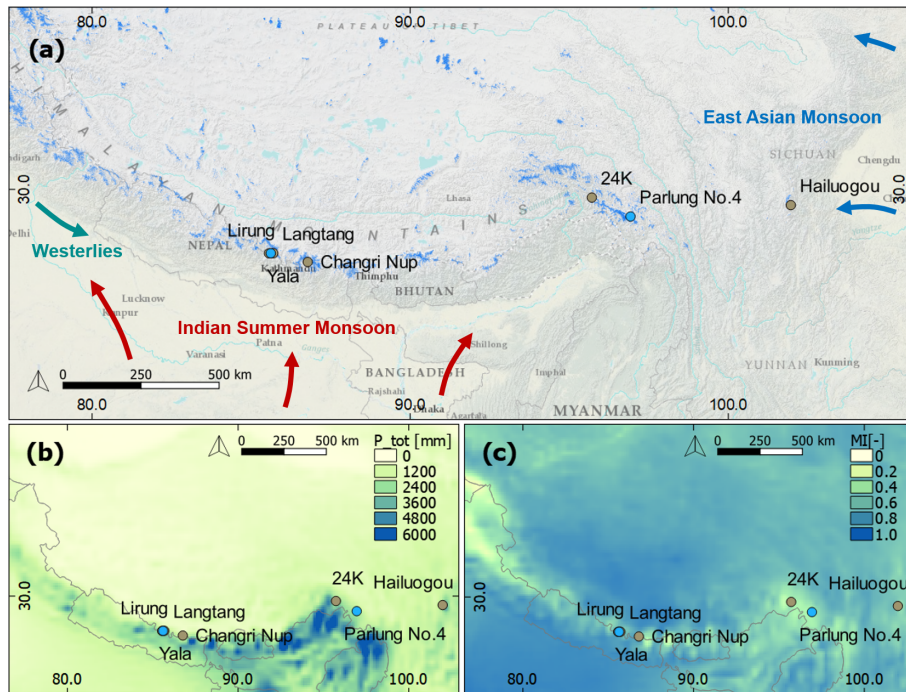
80.0
90.0
100.0
PLATEAU TIBET
(a)
HIMALAYAN MOUNTAINS
East Asian Monsoon
SICHUAN
Chengdu
30.0
24K
Parlung No.4
Hailuogou
Lhasa
Westerlies
Lirung
Langtang
NEPAL
Kathmandu
Changri Nup
Yala
Thimphu
BHUTAN
Lucknow
Kanpur
Indian Summer Monsoon
Shillong
Varanasi
Patna
Ganges
BANGLADESH
Imphal
YUNNAN
Kunming
0
250
500 km
Rajshahi
80.0
90.0
Dhaka
Agartala
MYANMAR
100.0

(b)
0
250
500 km
P_tot [mm]
0
1200
2400
3600
4800
6000
30.0
24K
Hailuogou
Lirung
Langtang
Parlung No.4
Changri Nup
Yala
80.0
90.0
100.0

(c)
0
250
500 km
MI[-]
0
0.2
0.4
0.6
0.8
1.0
30.0
24K
Hailuogou
Lirung
Langtang
Parlung No.4
Changri Nup
Yala
80.0
90.0
100.0